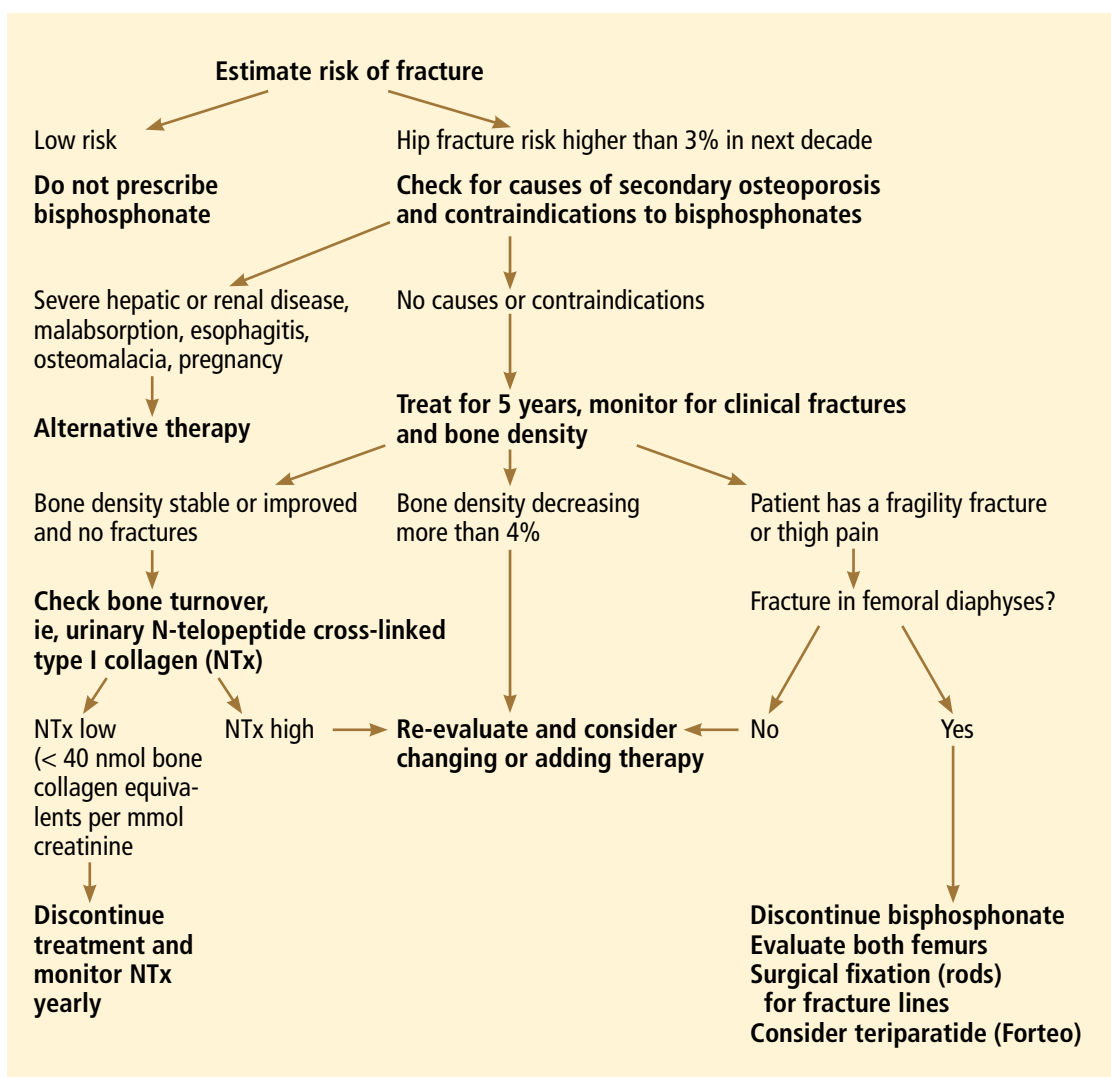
Estimate risk of fracture

Low risk

Do not prescribe bisphosphonate

Hip fracture risk higher than 3% in next decade

Check for causes of secondary osteoporosis and contraindications to bisphosphonates

Severe hepatic or renal disease, malabsorption, esophagitis, osteomalacia, pregnancy

Alternative therapy

No causes or contraindications

Treat for 5 years, monitor for clinical fractures and bone density

Bone density stable or improved and no fractures

Check bone turnover, ie, urinary N-telopeptide cross-linked type I collagen (NTx)

NTx low (< 40 nmol bone collagen equivalents per mmol creatinine

Discontinue treatment and monitor NTx yearly

NTx high

Bone density decreasing more than 4%

Re-evaluate and consider changing or adding therapy

Patient has a fragility fracture or thigh pain

Fracture in femoral diaphyses?

No

Yes

Discontinue bisphosphonate
Evaluate both femurs
Surgical fixation (rods) for fracture lines
Consider teriparatide (Forteo)